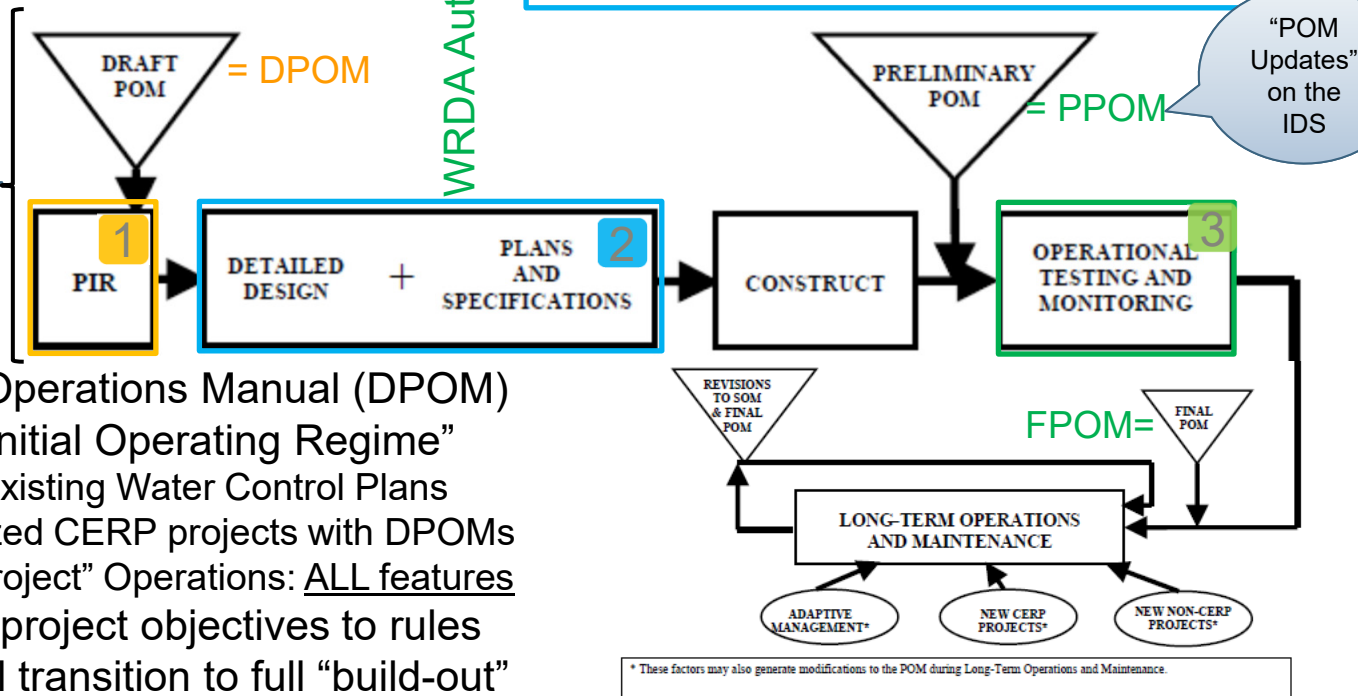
DRAFT POM = DPOM

WRDA Aut

PRELIMINARY POM = PPOM

"POM Updates" on the IDS

1 PIR

2 DETAILED DESIGN + PLANS AND SPECIFICATIONS

CONSTRUCT

3 OPERATIONAL TESTING AND MONITORING

Operations Manual (DPOM)
nitial Operating Regime"
xisting Water Control Plans
zed CERP projects with DPOMs
roject" Operations: ALL features
project objectives to rules
l transition to full "build-out"

REVISIONS TO SOM & FINAL POM

FPOM= FINAL POM

LONG-TERM OPERATIONS AND MAINTENANCE

ADAPTIVE MANAGEMENT*

NEW CERP PROJECTS*

NEW NON-CERP PROJECTS*

* These factors may also generate modifications to the POM during Long-Term Operations and Maintenance.